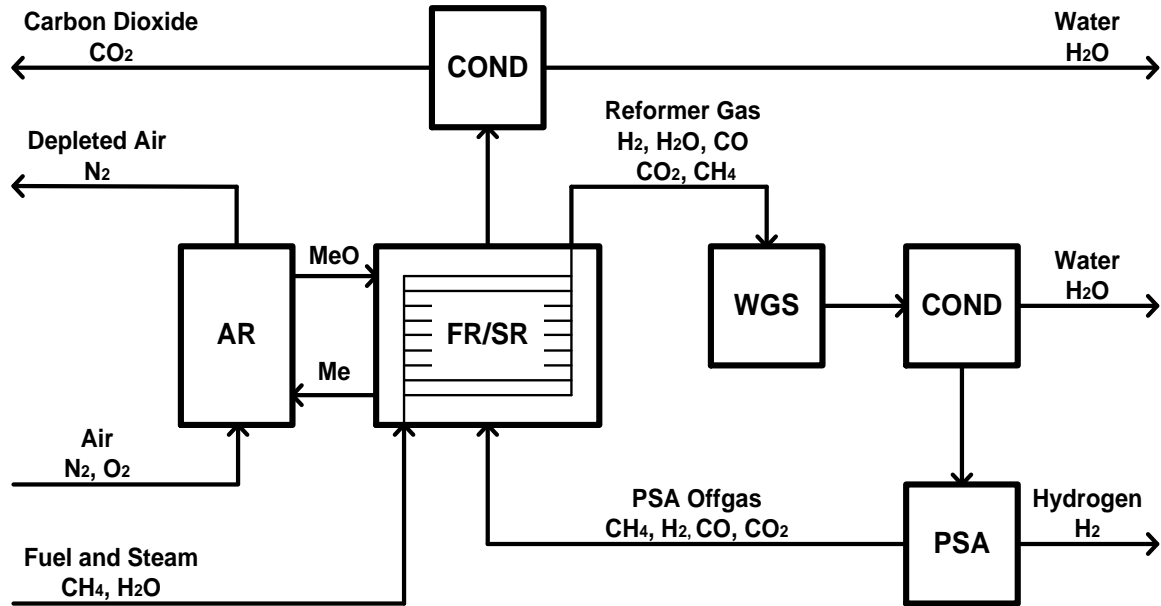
Carbon Dioxide
$CO_2$

COND

Water
$H_2O$

Reformer Gas
$H_2$, $H_2O$, CO
$CO_2$, $CH_4$

Depleted Air
$N_2$

MeO

AR

FR/SR

Me

WGS

COND

Water
$H_2O$

Air
$N_2$, $O_2$

PSA Offgas
$CH_4$, $H_2$, CO, $CO_2$

PSA

Hydrogen
$H_2$

Fuel and Steam
$CH_4$, $H_2O$